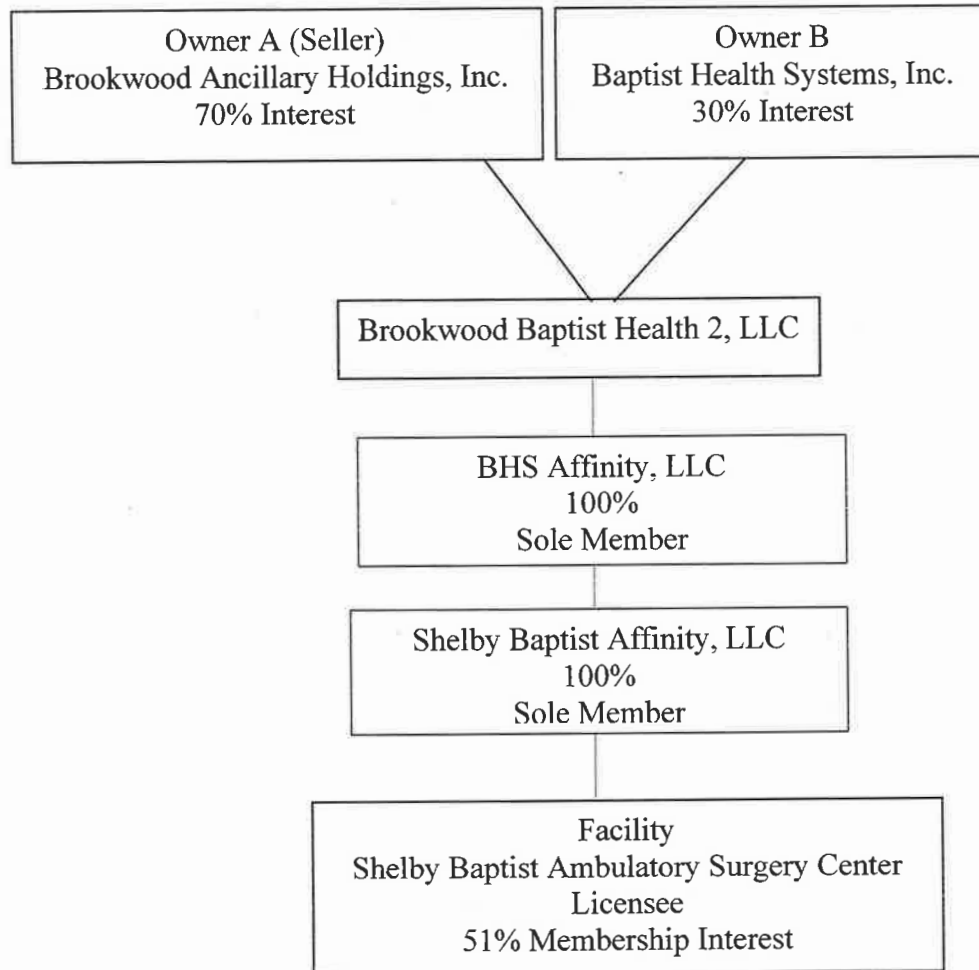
Owner A (Seller)
Brookwood Ancillary Holdings, Inc.
70% Interest

Owner B
Baptist Health Systems, Inc.
30% Interest

Brookwood Baptist Health 2, LLC

BHS Affinity, LLC
100%
Sole Member

Shelby Baptist Affinity, LLC
100%
Sole Member

Facility
Shelby Baptist Ambulatory Surgery Center
Licensee
51% Membership Interest